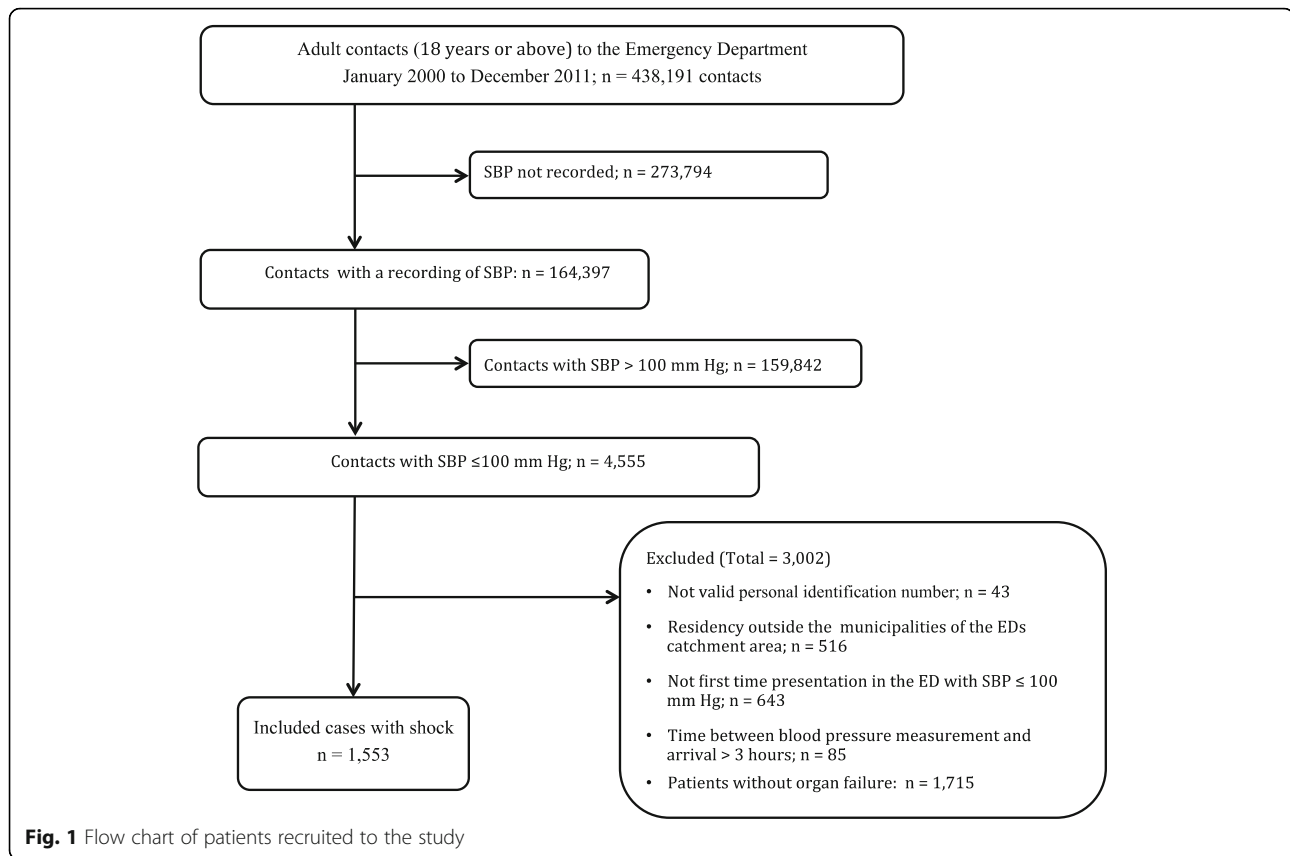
Adult contacts (18 years or above) to the Emergency Department January 2000 to December 2011; n = 438,191 contacts

SBP not recorded; n = 273,794

Contacts with a recording of SBP: n = 164,397

Contacts with SBP > 100 mm Hg; n = 159,842

Contacts with SBP ≤100 mm Hg; n = 4,555

Excluded (Total = 3,002)

- Not valid personal identification number; n = 43
- Residency outside the municipalities of the EDs catchment area; n = 516
- Not first time presentation in the ED with SBP ≤ 100 mm Hg; n = 643
- Time between blood pressure measurement and arrival > 3 hours; n = 85
- Patients without organ failure: n = 1,715

Included cases with shock n = 1,553

**Fig. 1** Flow chart of patients recruited to the study